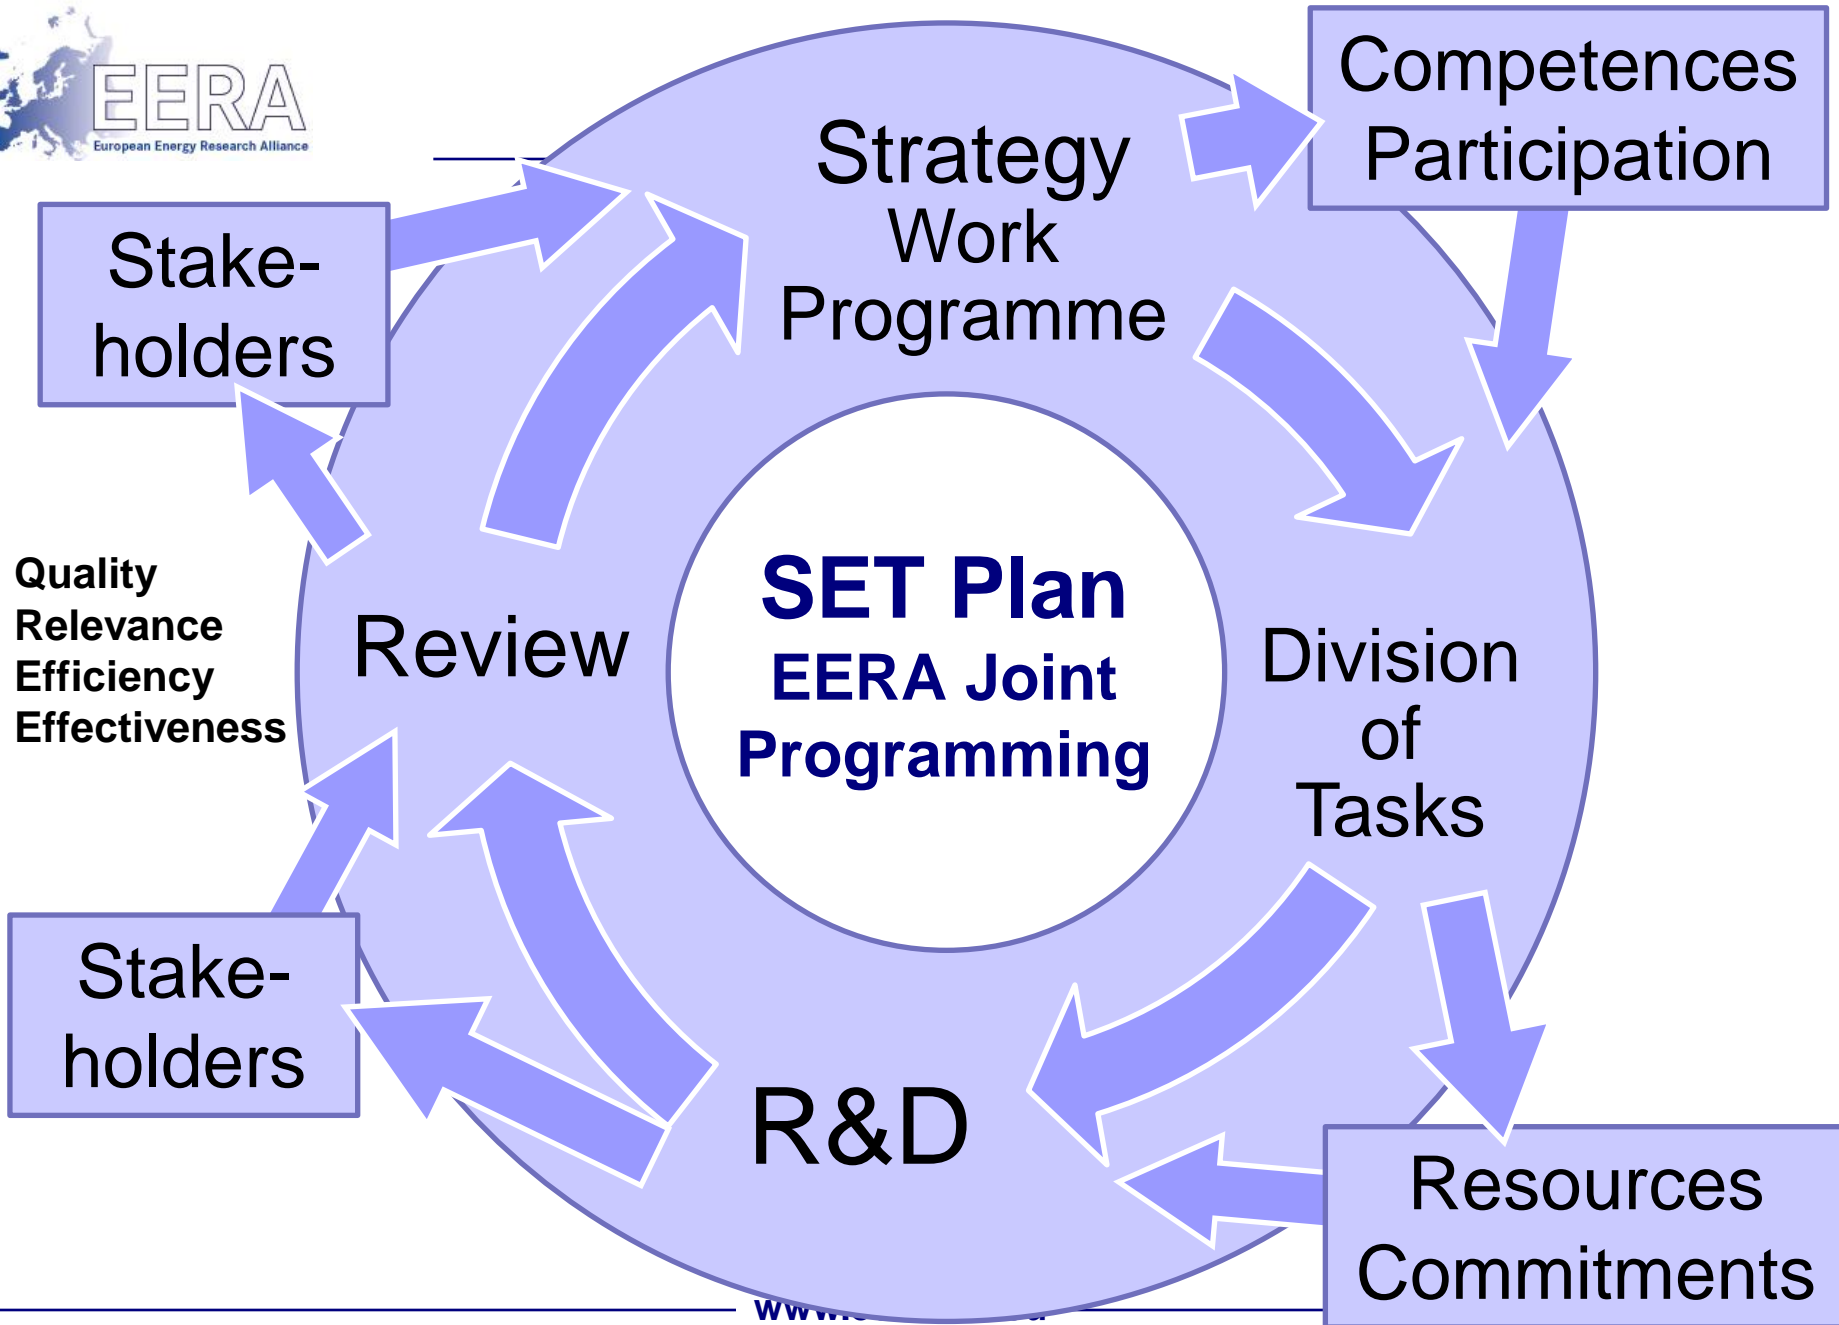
EERA
European Energy Research Alliance

Strategy
Work
Programme

Competences
Participation

Stake-
holders

Quality
Relevance
Efficiency
Effectiveness

Review

SET Plan
EERA Joint
Programming

Division
of
Tasks

Stake-
holders

R&D

Resources
Commitments

www.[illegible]